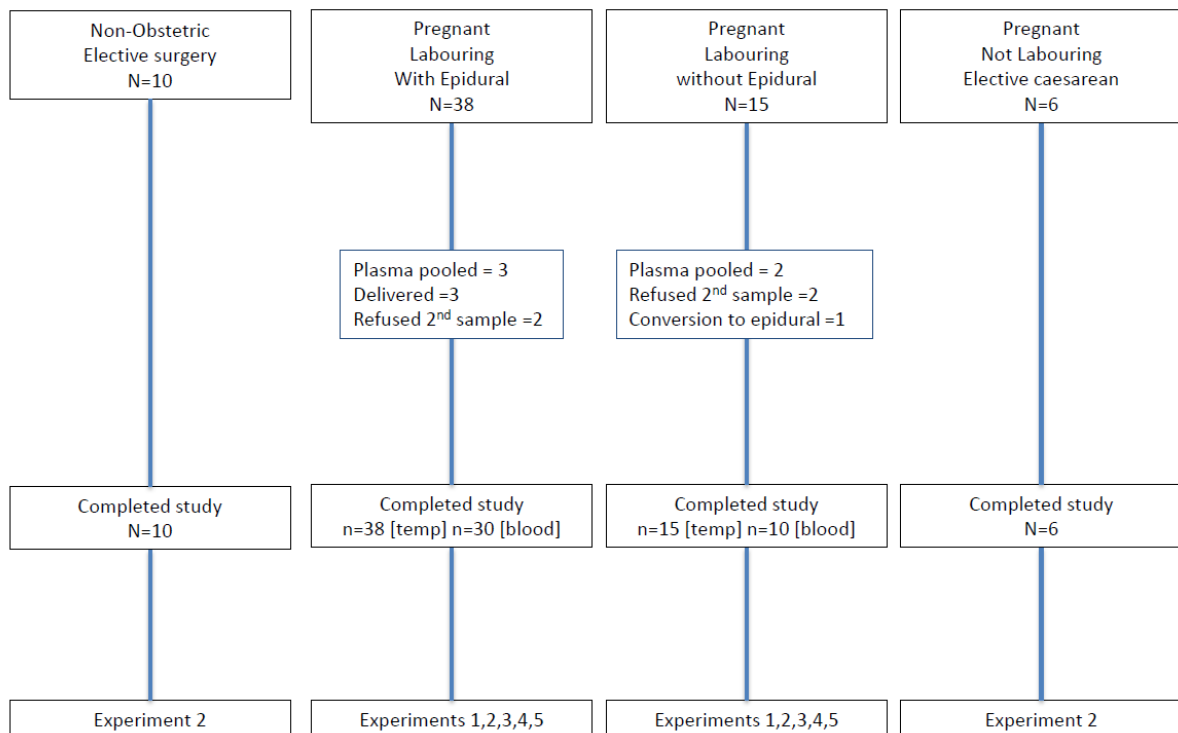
Non-Obstetric
Elective surgery
N=10

Pregnant
Labouring
With Epidural
N=38

Pregnant
Labouring
without Epidural
N=15

Pregnant
Not Labouring
Elective caesarean
N=6

Plasma pooled = 3
Delivered =3
Refused 2$^{nd}$ sample =2

Plasma pooled = 2
Refused 2$^{nd}$ sample =2
Conversion to epidural =1

Completed study
N=10

Completed study
n=38 [temp] n=30 [blood]

Completed study
n=15 [temp] n=10 [blood]

Completed study
N=6

Experiment 2

Experiments 1,2,3,4,5

Experiments 1,2,3,4,5

Experiment 2